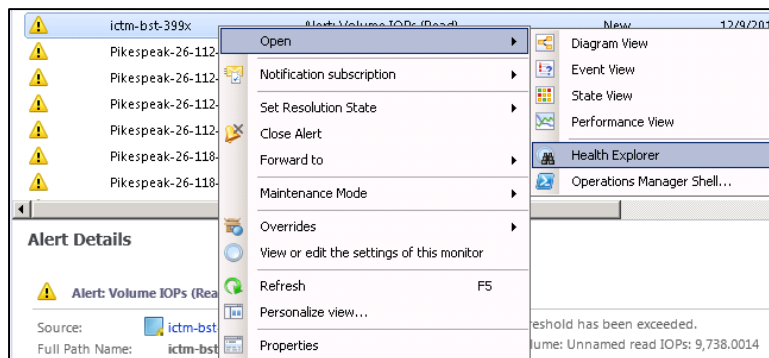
ictm-bst-399x Alert: Volume IOPs (Read) New 12/9/201

Pikespeak-26-112-

Pikespeak-26-112-

Pikespeak-26-112-

Pikespeak-26-112-

Pikespeak-26-118-

Pikespeak-26-118-

Open

Notification subscription

Set Resolution State

Close Alert

Forward to

Maintenance Mode

Overrides

View or edit the settings of this monitor

Refresh F5

Personalize view...

Properties

Diagram View

Event View

State View

Performance View

Health Explorer

Operations Manager Shell...

Alert Details

Alert: Volume IOPs (Rea

Source: ictm-bst

Full Path Name: ictm-bst

reshold has been exceeded.

lume: Unnamed read IOPs: 9,738.0014